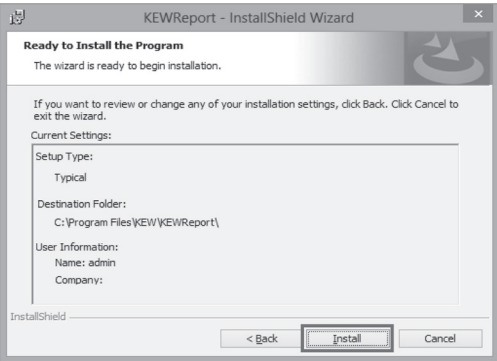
KEWReport - InstallShield Wizard

Ready to Install the Program

The wizard is ready to begin installation.

If you want to review or change any of your installation settings, click Back. Click Cancel to exit the wizard.

Current Settings:

Setup Type:

Typical

Destination Folder:

C:\Program Files\KEW\KEWReport\

User Information:

Name: admin

Company:

InstallShield

< Back

Install

Cancel